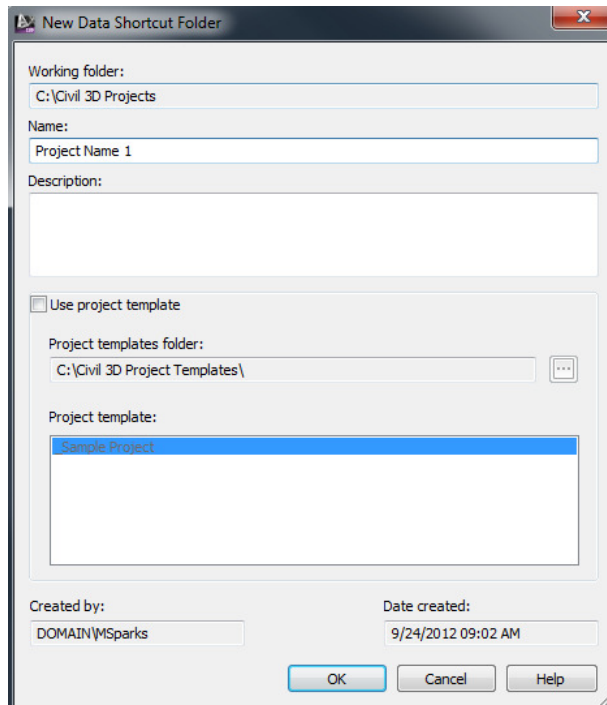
New Data Shortcut Folder

Working folder:
C:\Civil 3D Projects

Name:
Project Name 1

Description:

Use project template

Project templates folder:
C:\Civil 3D Project Templates\

...

Project template:
Sample Project

Created by:
DOMAIN\MSparks

Date created:
9/24/2012 09:02 AM

OK
Cancel
Help